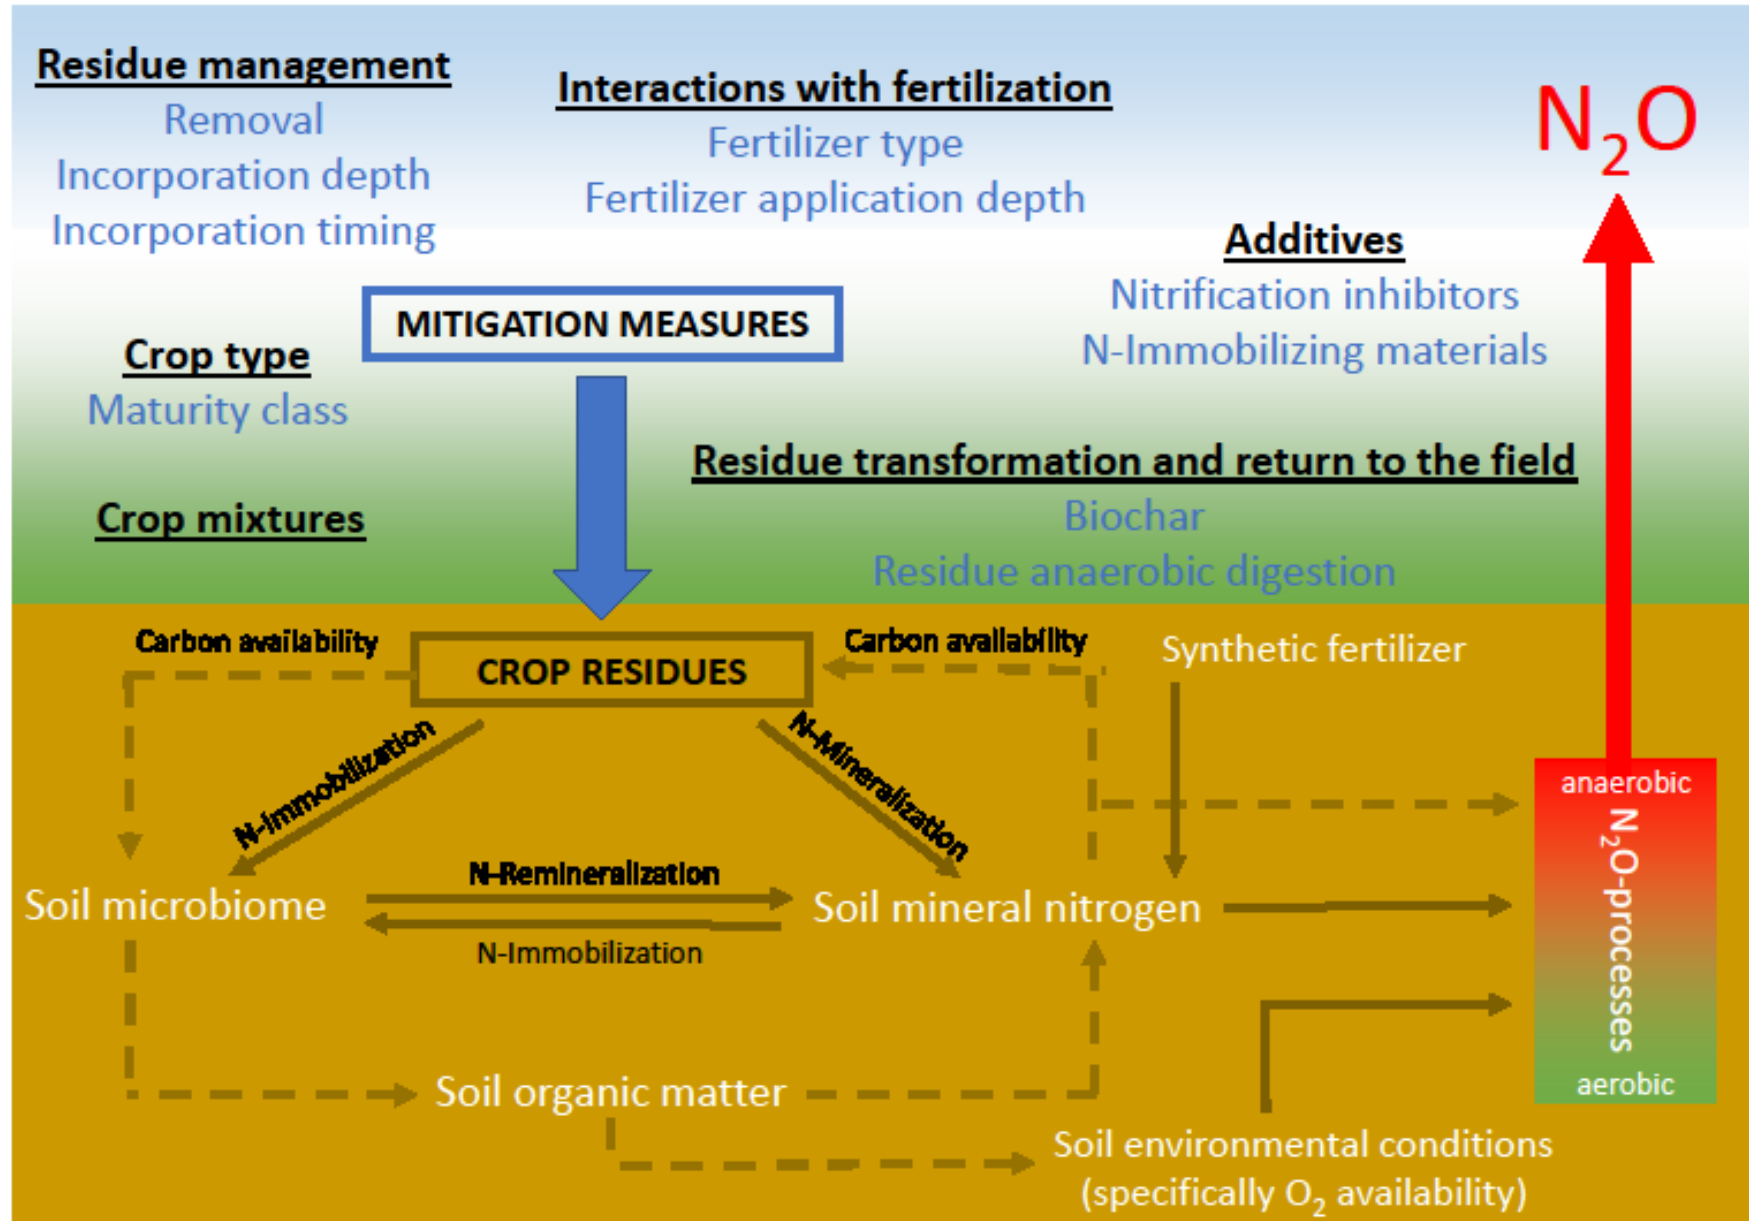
Residue management
Removal
Incorporation depth
Incorporation timing

Interactions with fertilization
Fertilizer type
Fertilizer application depth

$N_2O$

Additives
Nitrification inhibitors
N-Immobilizing materials

MITIGATION MEASURES

Crop type
Maturity class

Residue transformation and return to the field
Biochar
Residue anaerobic digestion

Crop mixtures

Carbon availability
CROP RESIDUES
Carbon availability
Synthetic fertilizer

N-Immobilization
N-Mineralization

anaerobic
$N_2O$-processes
aerobic

N-Remineralization
Soil microbiome
Soil mineral nitrogen
N-Immobilization

Soil organic matter

Soil environmental conditions (specifically $O_2$ availability)